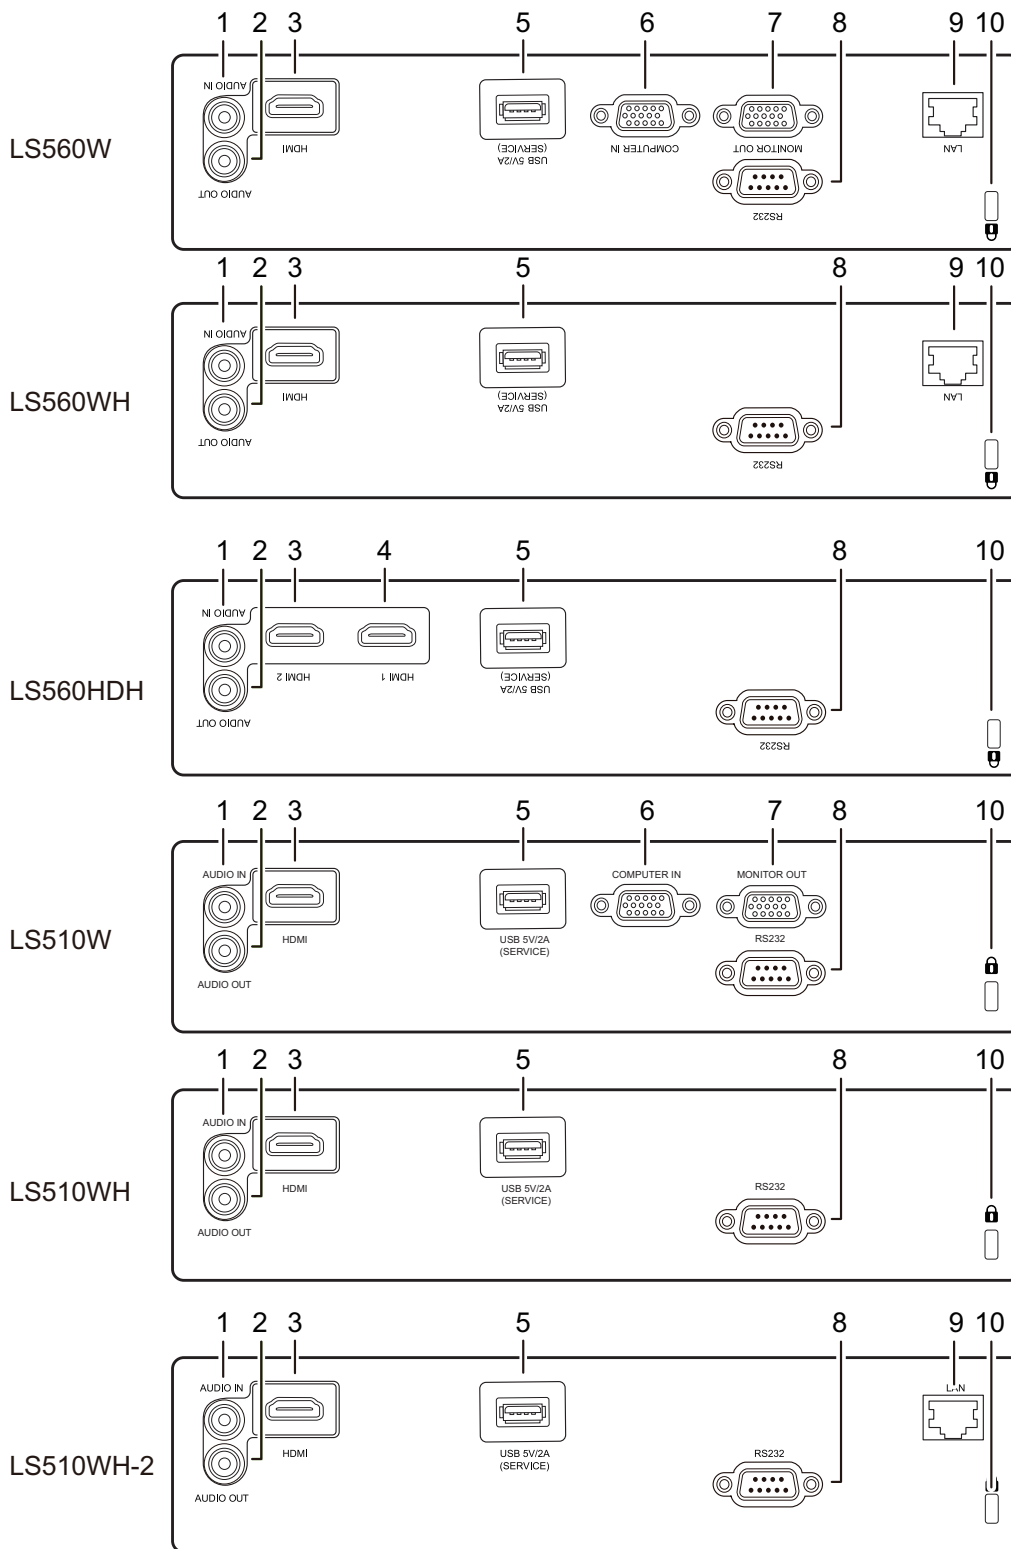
1 2 3 5 6 7 8 9 10

LS560W

AUDIO IN
AUDIO OUT
HDMI
USB 5V/2A (SERVICE)
COMPUTER IN
MONITOR OUT
RS232
LAN

1 2 3 5 8 9 10

LS560WH

AUDIO IN
AUDIO OUT
HDMI
USB 5V/2A (SERVICE)
RS232
LAN

1 2 3 4 5 8 10

LS560HDH

AUDIO IN
AUDIO OUT
HDMI 2
HDMI 1
USB 5V/2A (SERVICE)
RS232

1 2 3 5 6 7 8 10

LS510W

AUDIO IN
AUDIO OUT
HDMI
USB 5V/2A (SERVICE)
COMPUTER IN
MONITOR OUT
RS232

1 2 3 5 8 10

LS510WH

AUDIO IN
AUDIO OUT
HDMI
USB 5V/2A (SERVICE)
RS232

1 2 3 5 8 9 10

LS510WH-2

AUDIO IN
AUDIO OUT
HDMI
USB 5V/2A (SERVICE)
RS232
LAN